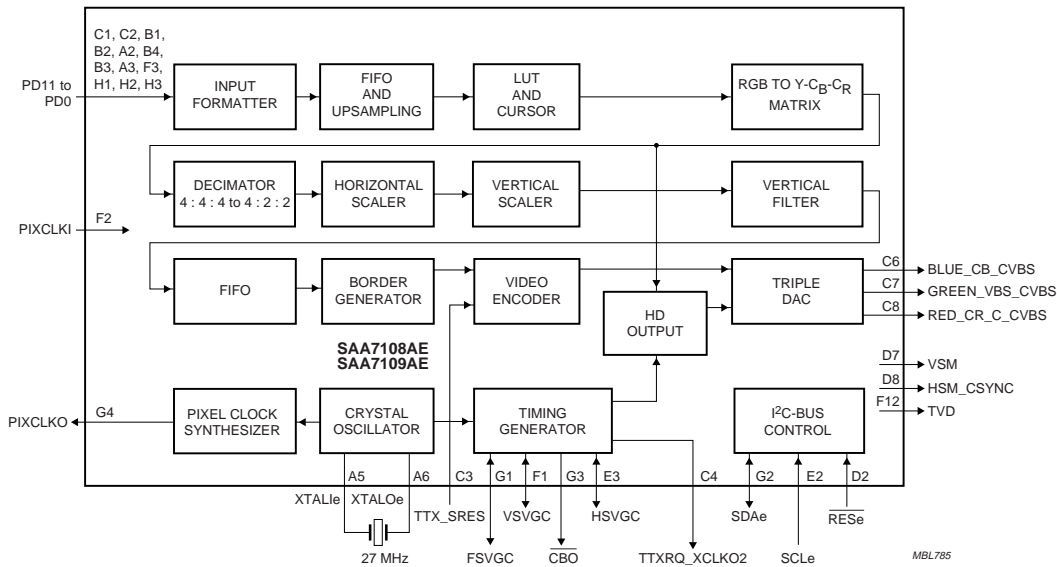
C1, C2, B1, B2, A2, B4, B3, A3, F3, H1, H2, H3

PD11 to PD0

INPUT FORMATTER

FIFO AND UPSAMPLING

LUT AND CURSOR

RGB TO Y-$C_B$-$C_R$ MATRIX

DECIMATOR 4 : 4 : 4 to 4 : 2 : 2

HORIZONTAL SCALER

VERTICAL SCALER

VERTICAL FILTER

PIXCLKI

F2

FIFO

BORDER GENERATOR

VIDEO ENCODER

TRIPLE DAC

C6

BLUE_CB_CVBS

C7

GREEN_VBS_CVBS

C8

RED_CR_C_CVBS

HD OUTPUT

SAA7108AE
SAA7109AE

D7

VSM

D8

HSM_CSYNC

F12

TVD

PIXCLKO

G4

PIXEL CLOCK SYNTHESIZER

CRYSTAL OSCILLATOR

TIMING GENERATOR

$I^2$C-BUS CONTROL

A5

A6

C3

G1

F1

G3

E3

C4

G2

E2

D2

XTALIe

XTALOe

TTX_SRES

VSVGC

HSVGC

SDAe

$\overline{RESe}$

27 MHz

FSVGC

$\overline{CBO}$

TTXRQ_XCLKO2

SCLe

MBL785